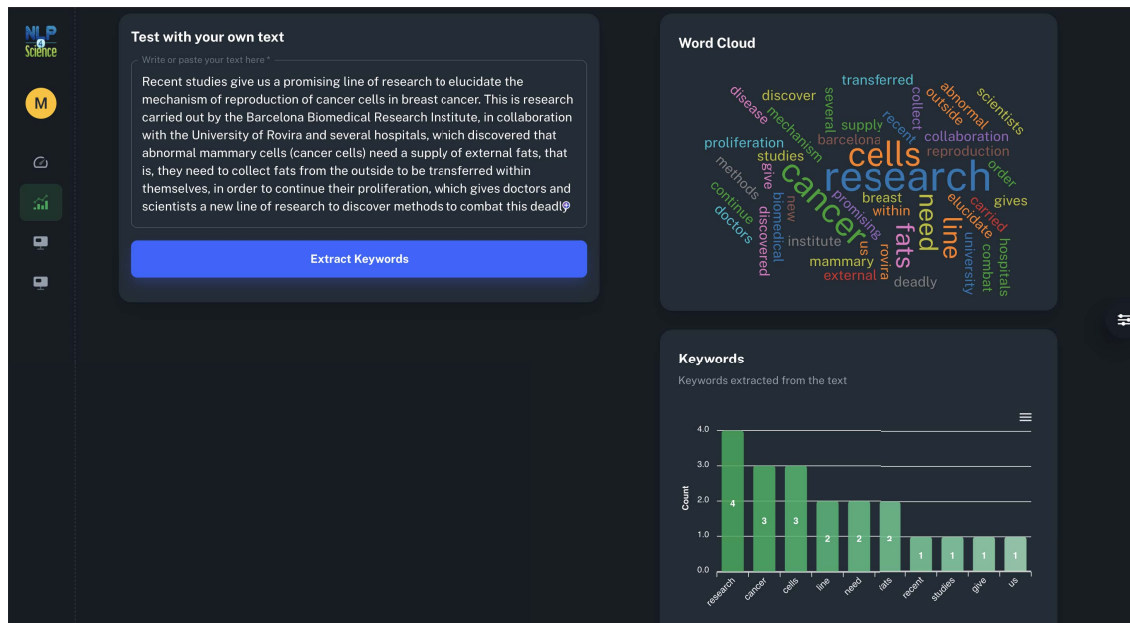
NLP 4 Science

M

Test with your own text

Write or paste your text here *

Recent studies give us a promising line of research to elucidate the mechanism of reproduction of cancer cells in breast cancer. This is research carried out by the Barcelona Biomedical Research Institute, in collaboration with the University of Rovira and several hospitals, which discovered that abnormal mammary cells (cancer cells) need a supply of external fats, that is, they need to collect fats from the outside to be transferred within themselves, in order to continue their proliferation, which gives doctors and scientists a new line of research to discover methods to combat this deadly

Extract Keywords

Word Cloud

transferred abnormal scientists disease discover several collect outside supply recent collaboration proliferation mechanism barcelona reproduction cells studies research order methods give cancer breast gives continue promising within need elucidate carried new line doctors discovered biomedical institute us fats university combat hospitals mammary rovira external deadly

Keywords

Keywords extracted from the text

| | research | cancer | cells | line | need | fats | recent | studies | give | us |
|---|---|---|---|---|---|---|---|---|---|---|
| Count | 4 | 3 | 3 | 2 | 2 | 2 | 1 | 1 | 1 | 1 |

4.0
3.0
2.0
1.0
0.0
Count